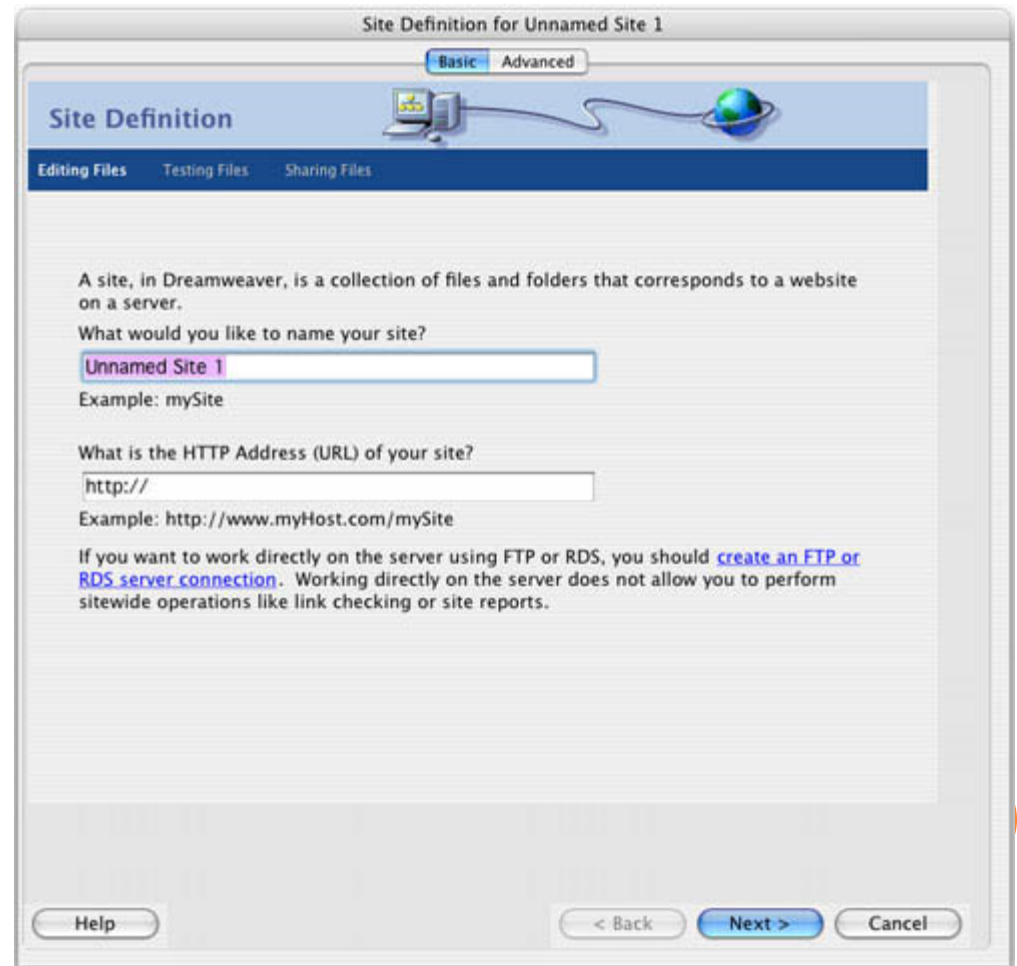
Site Definition for Unnamed Site 1

Basic Advanced

Site Definition

Editing Files Testing Files Sharing Files

A site, in Dreamweaver, is a collection of files and folders that corresponds to a website on a server.

What would you like to name your site?

Unnamed Site 1

Example: mySite

What is the HTTP Address (URL) of your site?

http://

Example: http://www.myHost.com/mySite

If you want to work directly on the server using FTP or RDS, you should create an FTP or RDS server connection. Working directly on the server does not allow you to perform sitewide operations like link checking or site reports.

Help

< Back Next > Cancel